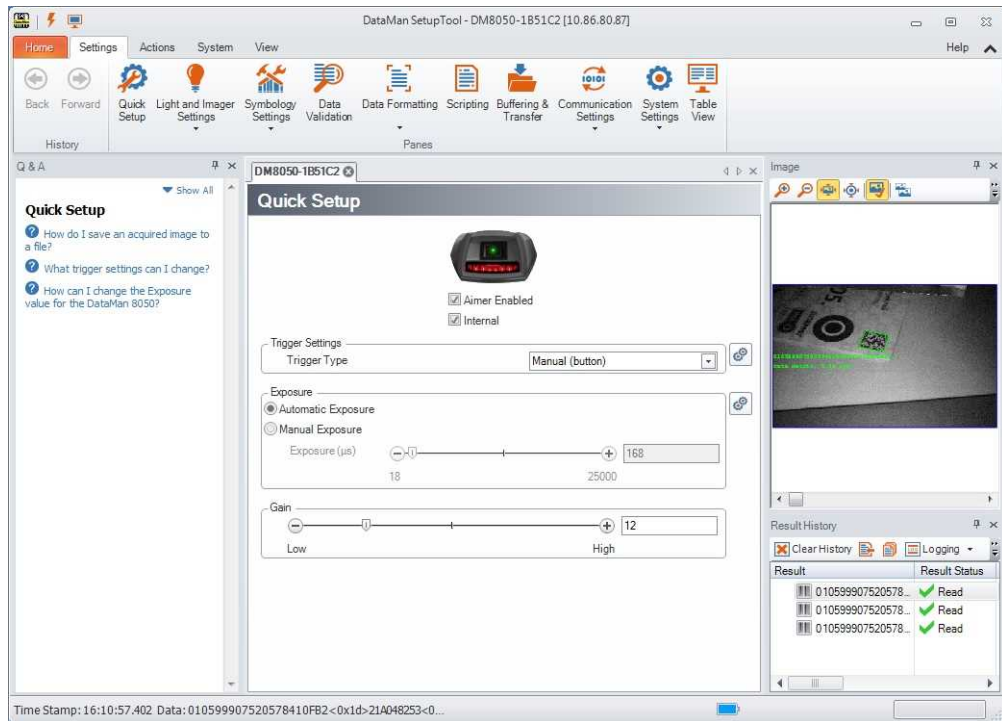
DataMan SetupTool - DM8050-1B51C2 [10.86.80.87]

Home Settings Actions System View Help

Back Forward
History

Quick Setup Light and Imager Settings Symbology Settings Data Validation Data Formatting Scripting Buffering & Transfer Communication Settings System Settings Table View
Panes

Q & A

Show All

Quick Setup

How do I save an acquired image to a file?

What trigger settings can I change?

How can I change the Exposure value for the DataMan 8050?

DM8050-1B51C2

Quick Setup

Aimer Enabled
Internal

Trigger Settings
Trigger Type Manual (button)

Exposure
Automatic Exposure
Manual Exposure
Exposure (µs) 168
18 25000

Gain
12
Low High

Image

Result History

Clear History Logging

| Result | Result Status |
|---|---|
| 010599907520578... | Read |
| 010599907520578... | Read |
| 010599907520578... | Read |

Time Stamp: 16:10:57.402 Data: 010599907520578410FB2<0x1d>21A048253<0...